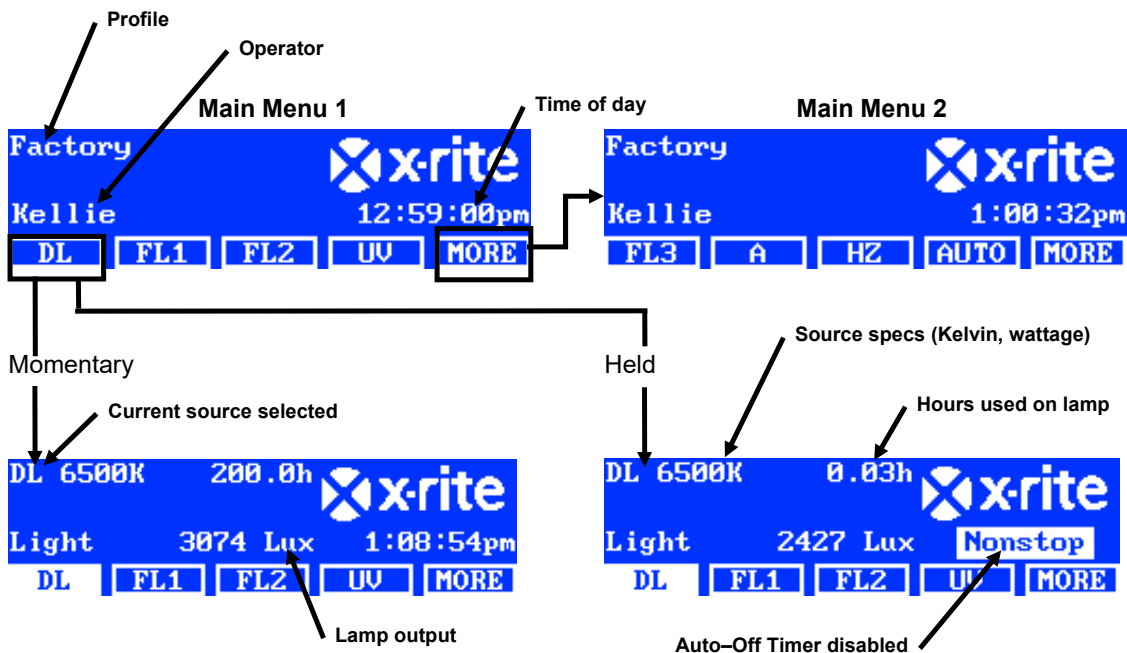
Profile

Operator

Main Menu 1

Time of day

Main Menu 2

Factory

x-rite

Kellie

12:59:00pm

DL FL1 FL2 UV MORE

Factory

x-rite

Kellie

1:00:32pm

FL3 A HZ AUTO MORE

Momentary

Held

Source specs (Kelvin, wattage)

Current source selected

Hours used on lamp

DL 6500K 200.0h

x-rite

Light 3074 Lux 1:08:54pm

DL FL1 FL2 UV MORE

DL 6500K 0.03h

x-rite

Light 2427 Lux Nonstop

DL FL1 FL2 UV MORE

Lamp output

Auto–Off Timer disabled